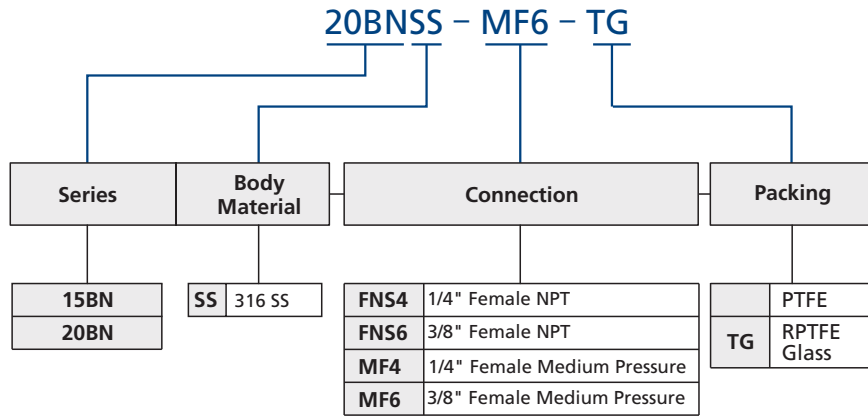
20BNSS – MF6 – TG

Series

Body Material

Connection

Packing

| 15BN |
|---|
| 20BN |

| SS | 316 SS |
|---|---|

| FNS4 | 1/4" Female NPT |
|---|---|
| FNS6 | 3/8" Female NPT |
| MF4 | 1/4" Female Medium Pressure |
| MF6 | 3/8" Female Medium Pressure |

| | PTFE |
|---|---|
| TG | RPTFE Glass |